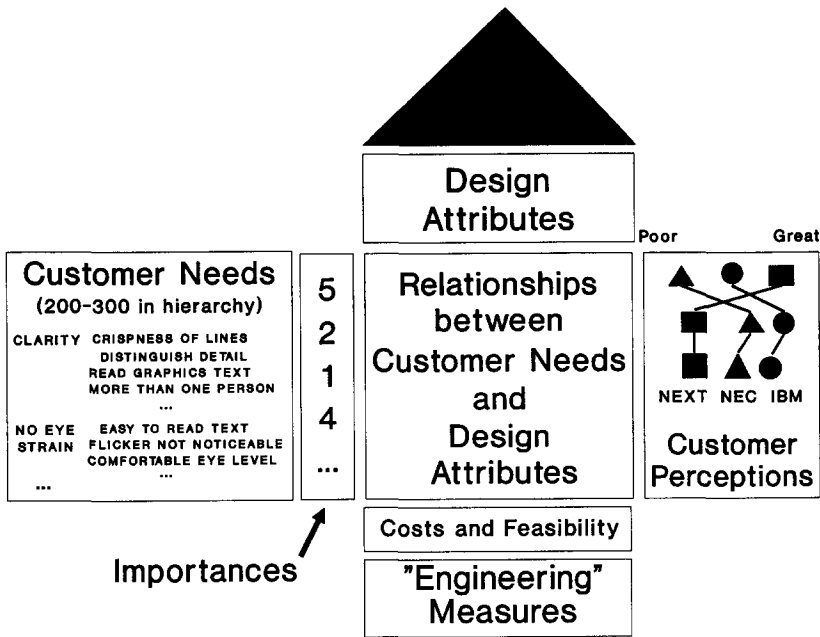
Design Attributes

Poor Great

Customer Needs
(200-300 in hierarchy)

CLARITY CRISPNESS OF LINES
DISTINGUISH DETAIL
READ GRAPHICS TEXT
MORE THAN ONE PERSON
...

NO EYE STRAIN EASY TO READ TEXT
FLICKER NOT NOTICEABLE
COMFORTABLE EYE LEVEL
...

...

5
2
1
4
...

Relationships between Customer Needs and Design Attributes

NEXT NEC IBM

Customer Perceptions

Costs and Feasibility

Importances

"Engineering" Measures